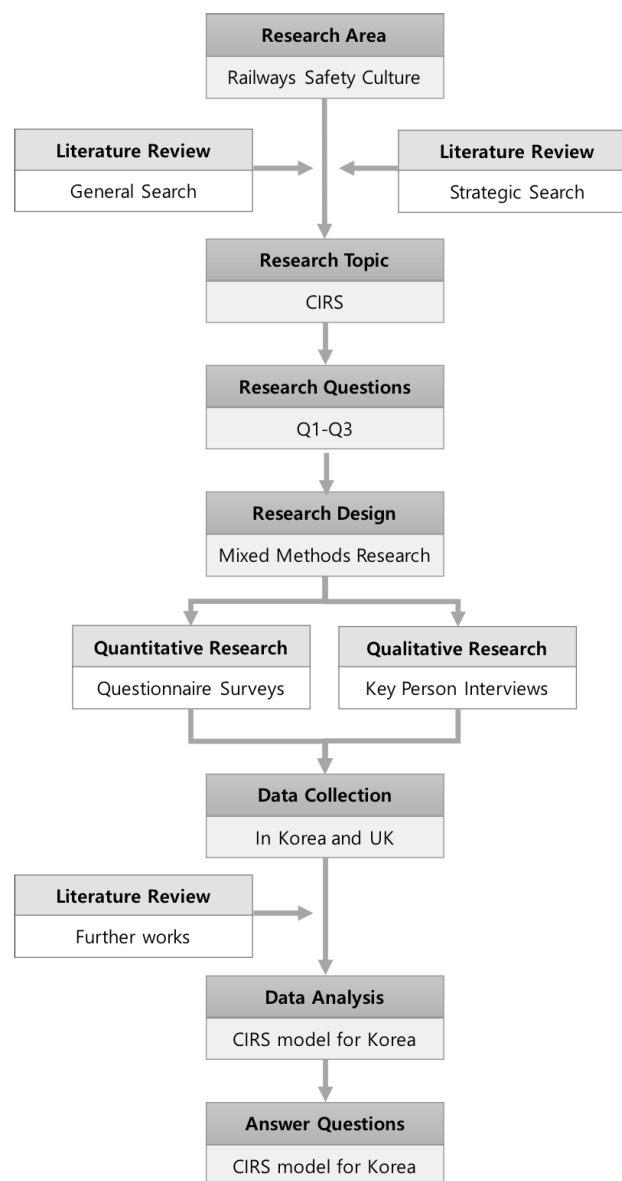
Research Area
Railways Safety Culture

Literature Review
General Search

Literature Review
Strategic Search

Research Topic
CIRS

Research Questions
Q1-Q3

Research Design
Mixed Methods Research

Quantitative Research
Questionnaire Surveys

Qualitative Research
Key Person Interviews

Data Collection
In Korea and UK

Literature Review
Further works

Data Analysis
CIRS model for Korea

Answer Questions
CIRS model for Korea